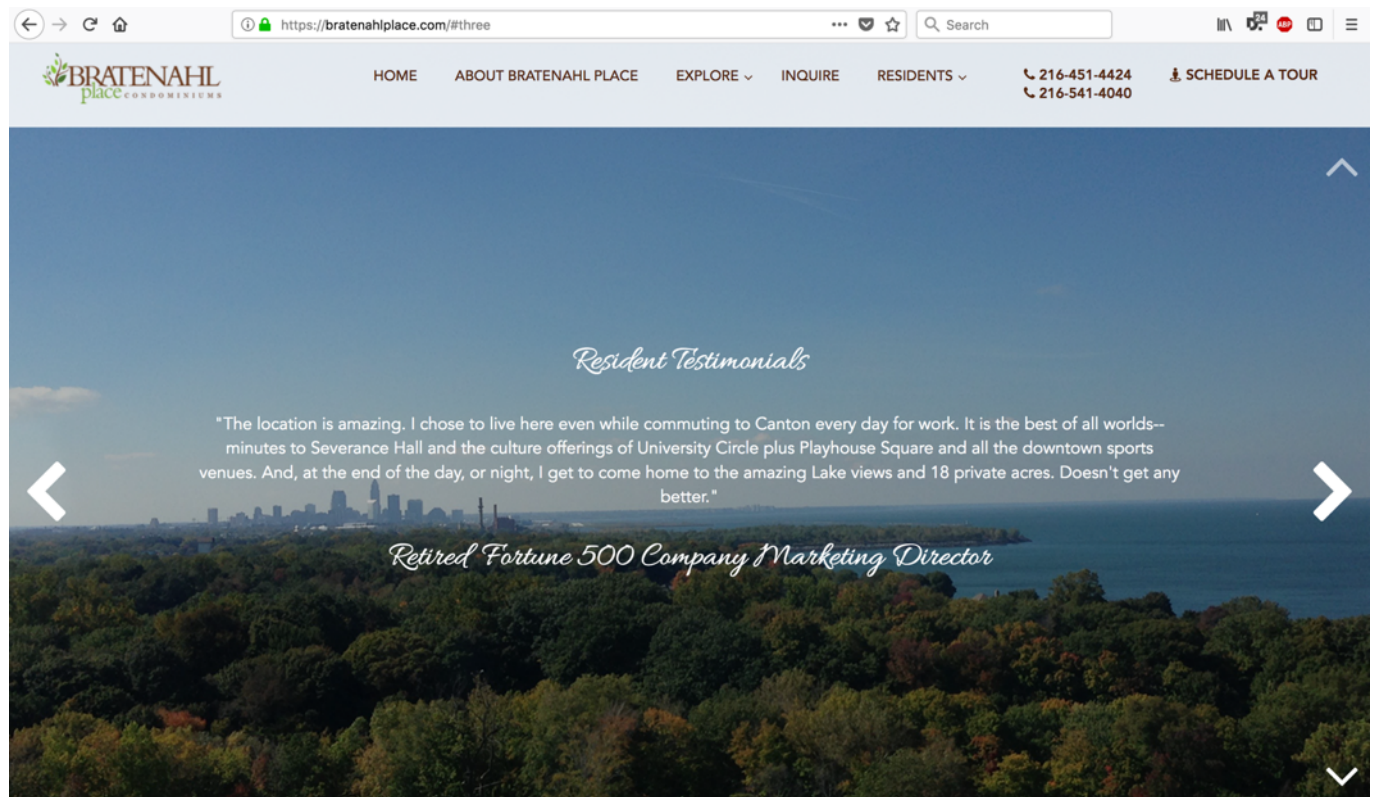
https://bratenahlplace.com/#three

Search

ABP

BRATENAHL place CONDOMINIUMS

HOME ABOUT BRATENAHL PLACE EXPLORE INQUIRE RESIDENTS

216-451-4424
216-541-4040

SCHEDULE A TOUR

Resident Testimonials

"The location is amazing. I chose to live here even while commuting to Canton every day for work. It is the best of all worlds--minutes to Severance Hall and the culture offerings of University Circle plus Playhouse Square and all the downtown sports venues. And, at the end of the day, or night, I get to come home to the amazing Lake views and 18 private acres. Doesn't get any better."

Retired Fortune 500 Company Marketing Director